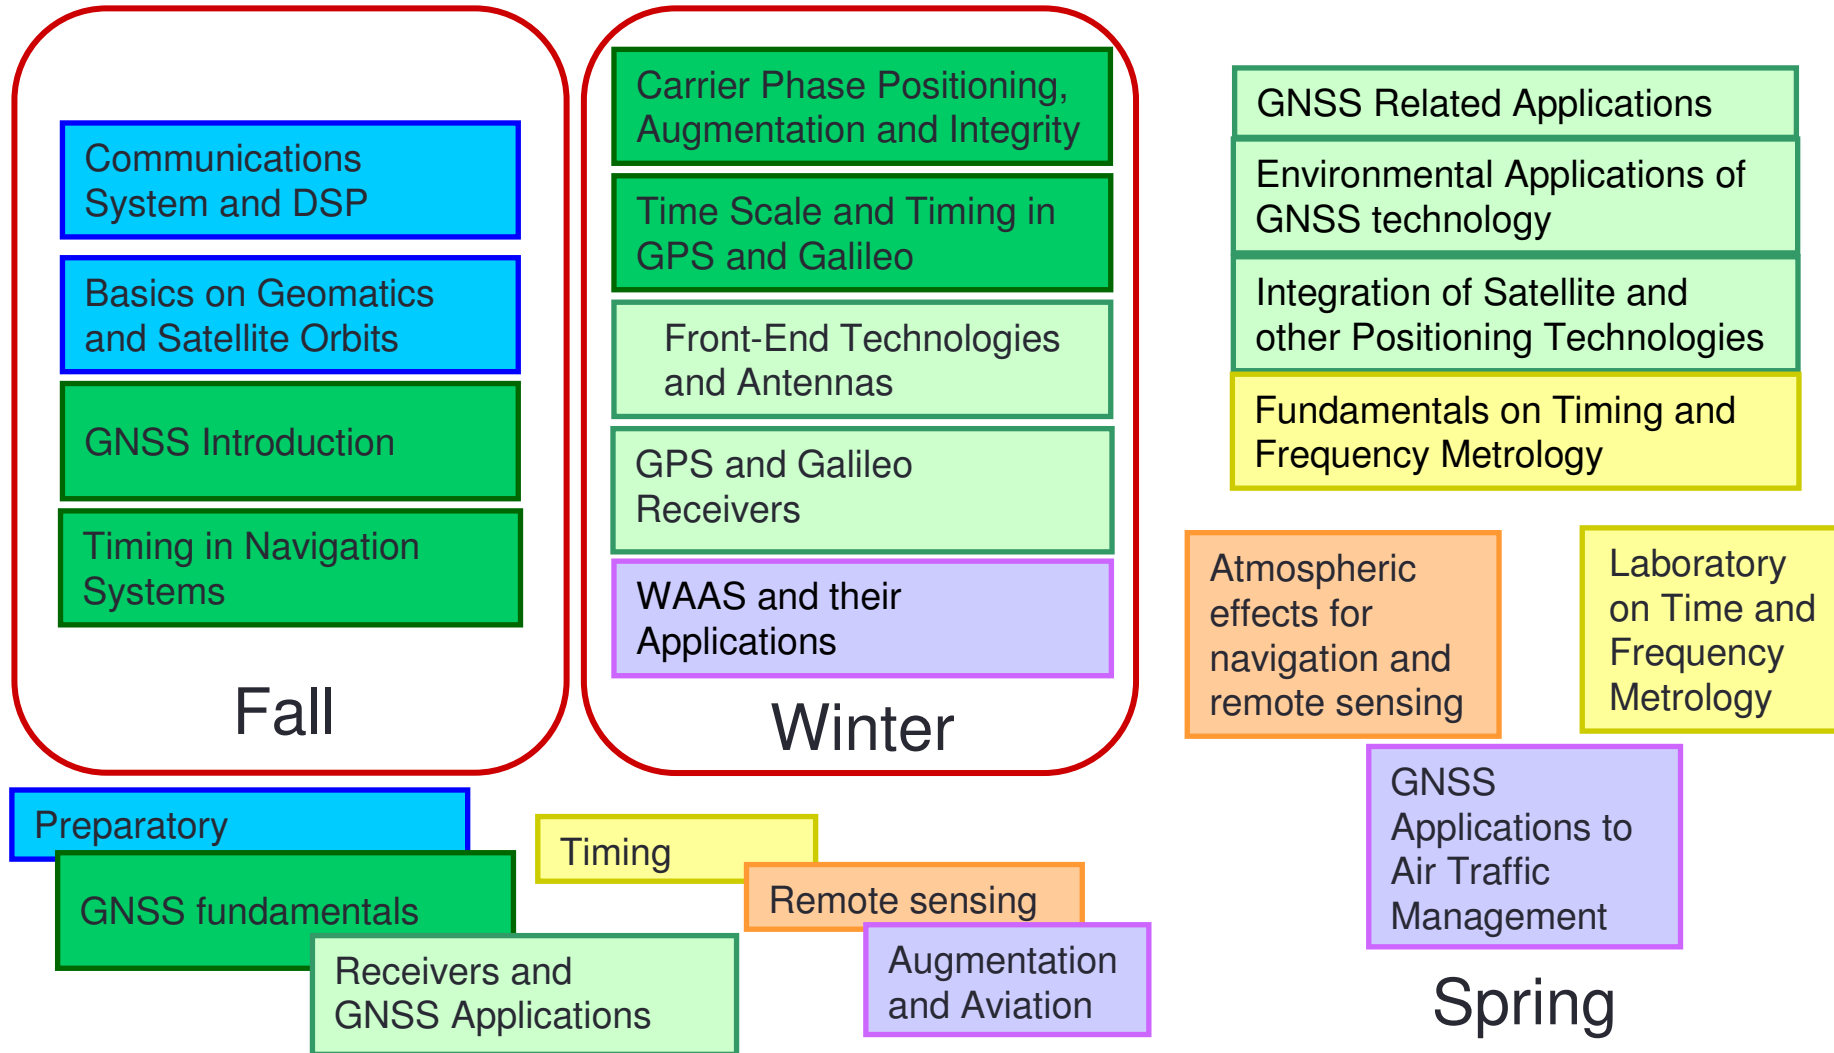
Communications System and DSP

Basics on Geomatics and Satellite Orbits

GNSS Introduction

Timing in Navigation Systems

Fall

Carrier Phase Positioning, Augmentation and Integrity

Time Scale and Timing in GPS and Galileo

Front-End Technologies and Antennas

GPS and Galileo Receivers

WAAS and their Applications

Winter

GNSS Related Applications

Environmental Applications of GNSS technology

Integration of Satellite and other Positioning Technologies

Fundamentals on Timing and Frequency Metrology

Atmospheric effects for navigation and remote sensing

Laboratory on Time and Frequency Metrology

GNSS Applications to Air Traffic Management

Spring

Preparatory

GNSS fundamentals

Receivers and GNSS Applications

Timing

Remote sensing

Augmentation and Aviation